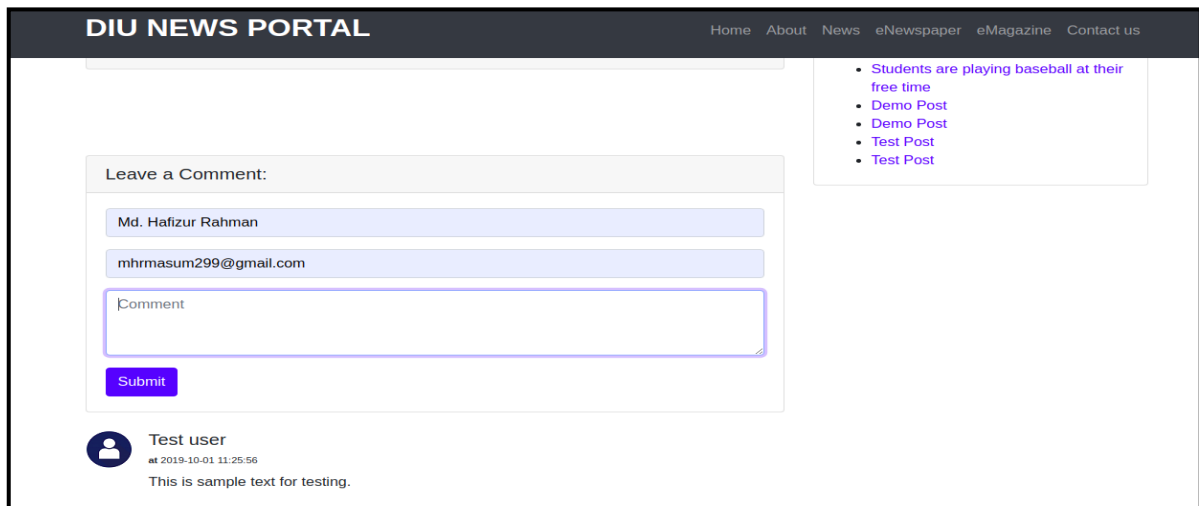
DIU NEWS PORTAL

Home About News eNewspaper eMagazine Contact us

- Students are playing baseball at their free time
- Demo Post
- Demo Post
- Test Post
- Test Post

Leave a Comment:

Md. Hafizur Rahman

mhrmasum299@gmail.com

Comment

Submit

Test user
at 2019-10-01 11:25:56
This is sample text for testing.